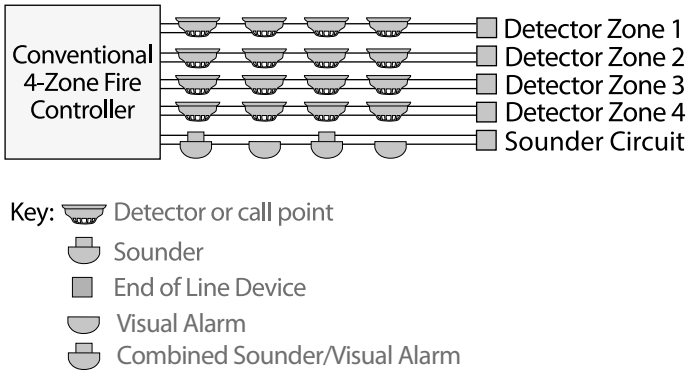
Conventional 4-Zone Fire Controller

Detector Zone 1
Detector Zone 2
Detector Zone 3
Detector Zone 4
Sounder Circuit

Key: Detector or call point
Sounder
End of Line Device
Visual Alarm
Combined Sounder/Visual Alarm